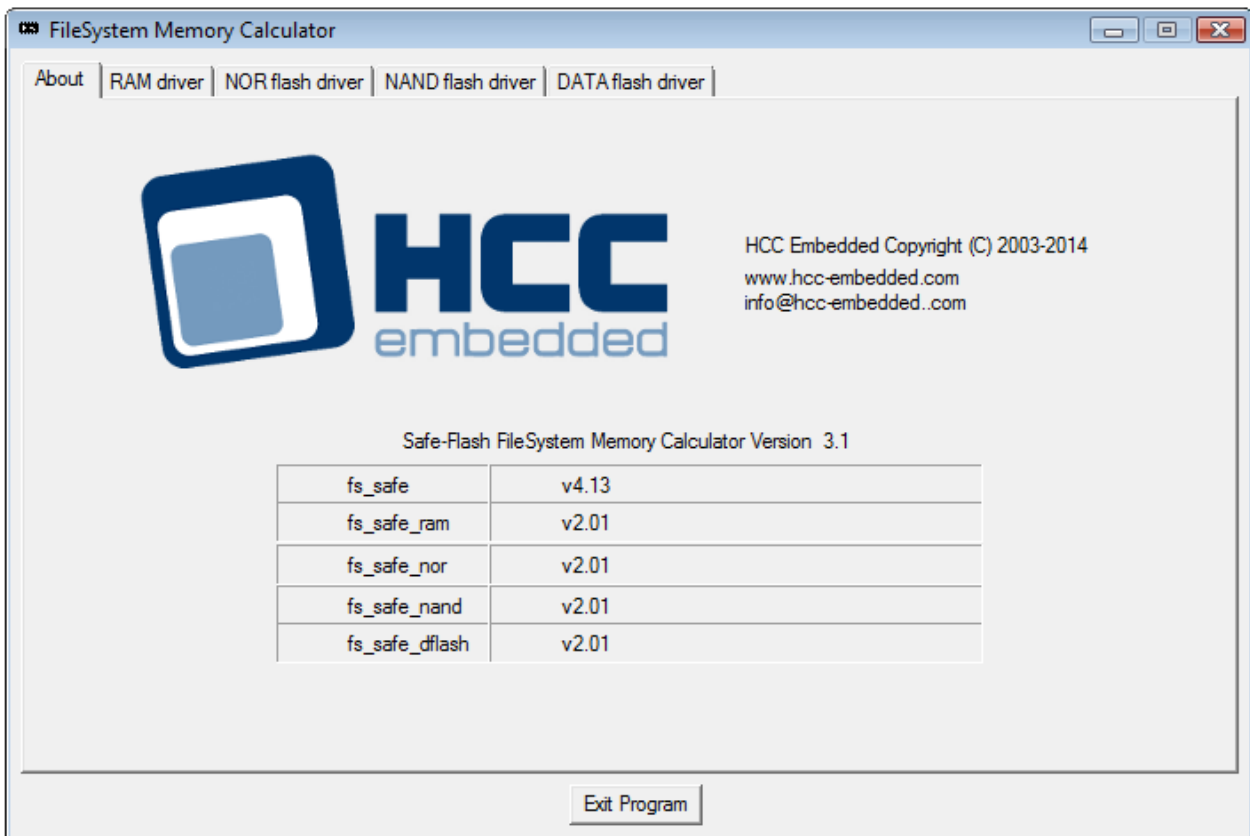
FileSystem Memory Calculator

About | RAM driver | NOR flash driver | NAND flash driver | DATA flash driver

HCC
embedded

HCC Embedded Copyright (C) 2003-2014
www.hcc-embedded.com
info@hcc-embedded..com

Safe-Flash FileSystem Memory Calculator Version 3.1

| fs_safe | v4.13 |
|---|---|
| fs_safe_ram | v2.01 |
| fs_safe_nor | v2.01 |
| fs_safe_nand | v2.01 |
| fs_safe_dflash | v2.01 |

Exit Program